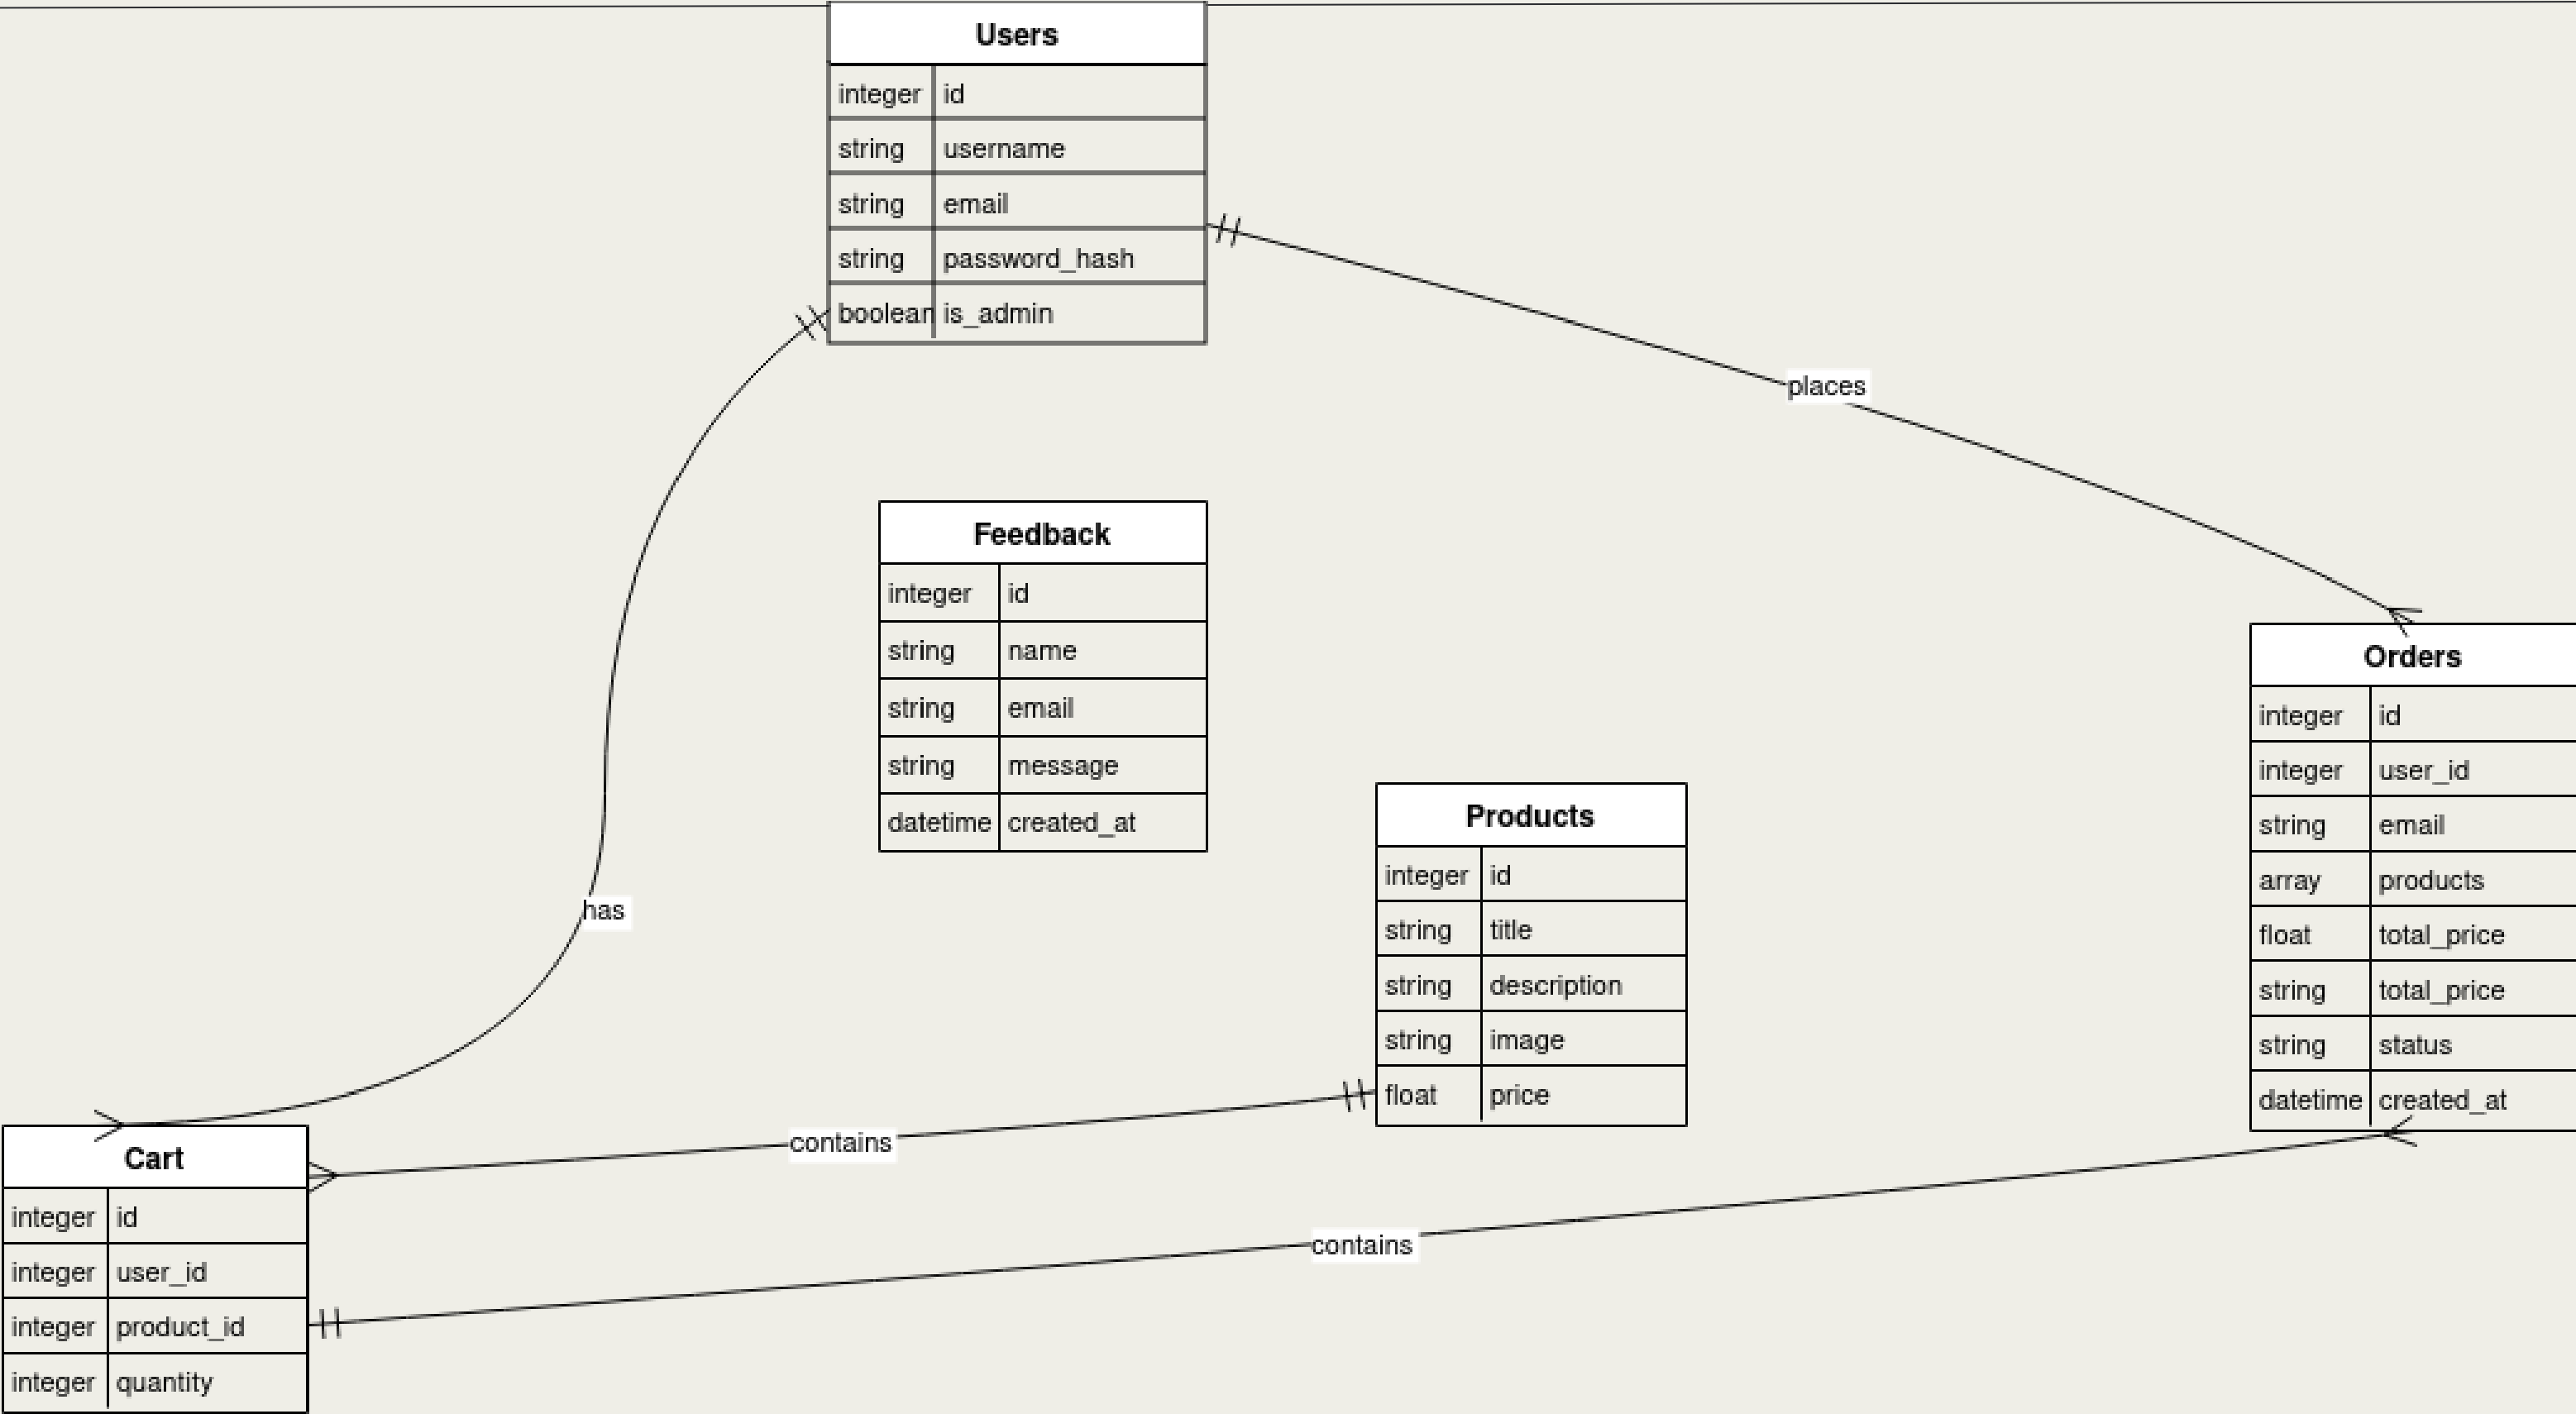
Users

| integer | id |
|---|---|
| string | username |
| string | email |
| string | password_hash |
| boolean | is_admin |

places

Feedback

| integer | id |
|---|---|
| string | name |
| string | email |
| string | message |
| datetime | created_at |

has

Orders

| integer | id |
|---|---|
| integer | user_id |
| string | email |
| array | products |
| float | total_price |
| string | total_price |
| string | status |
| datetime | created_at |

Products

| integer | id |
|---|---|
| string | title |
| string | description |
| string | image |
| float | price |

contains

Cart

| integer | id |
|---|---|
| integer | user_id |
| integer | product_id |
| integer | quantity |

contains